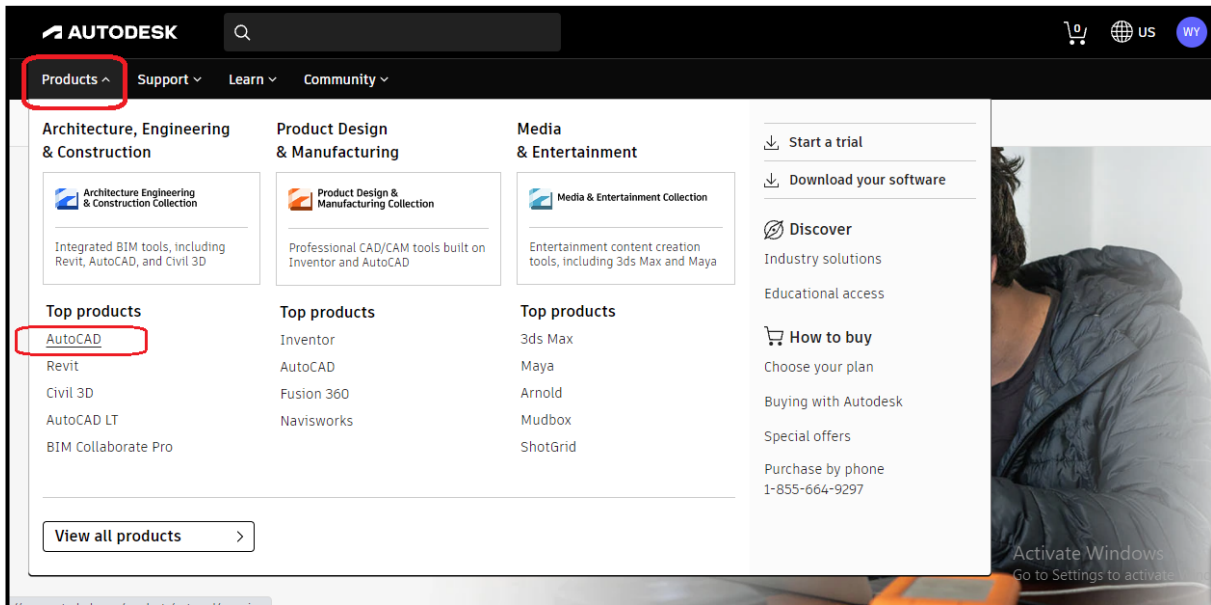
AUTODESK

0 US WY

Products Support Learn Community

Architecture, Engineering & Construction

Architecture Engineering & Construction Collection

Integrated BIM tools, including Revit, AutoCAD, and Civil 3D

Top products

AutoCAD

Revit

Civil 3D

AutoCAD LT

BIM Collaborate Pro

Product Design & Manufacturing

Product Design & Manufacturing Collection

Professional CAD/CAM tools built on Inventor and AutoCAD

Top products

Inventor

AutoCAD

Fusion 360

Navisworks

Media & Entertainment

Media & Entertainment Collection

Entertainment content creation tools, including 3ds Max and Maya

Top products

3ds Max

Maya

Arnold

Mudbox

ShotGrid

View all products

Start a trial

Download your software

Discover

Industry solutions

Educational access

How to buy

Choose your plan

Buying with Autodesk

Special offers

Purchase by phone
1-855-664-9297

Activate Windows
Go to Settings to activate

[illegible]